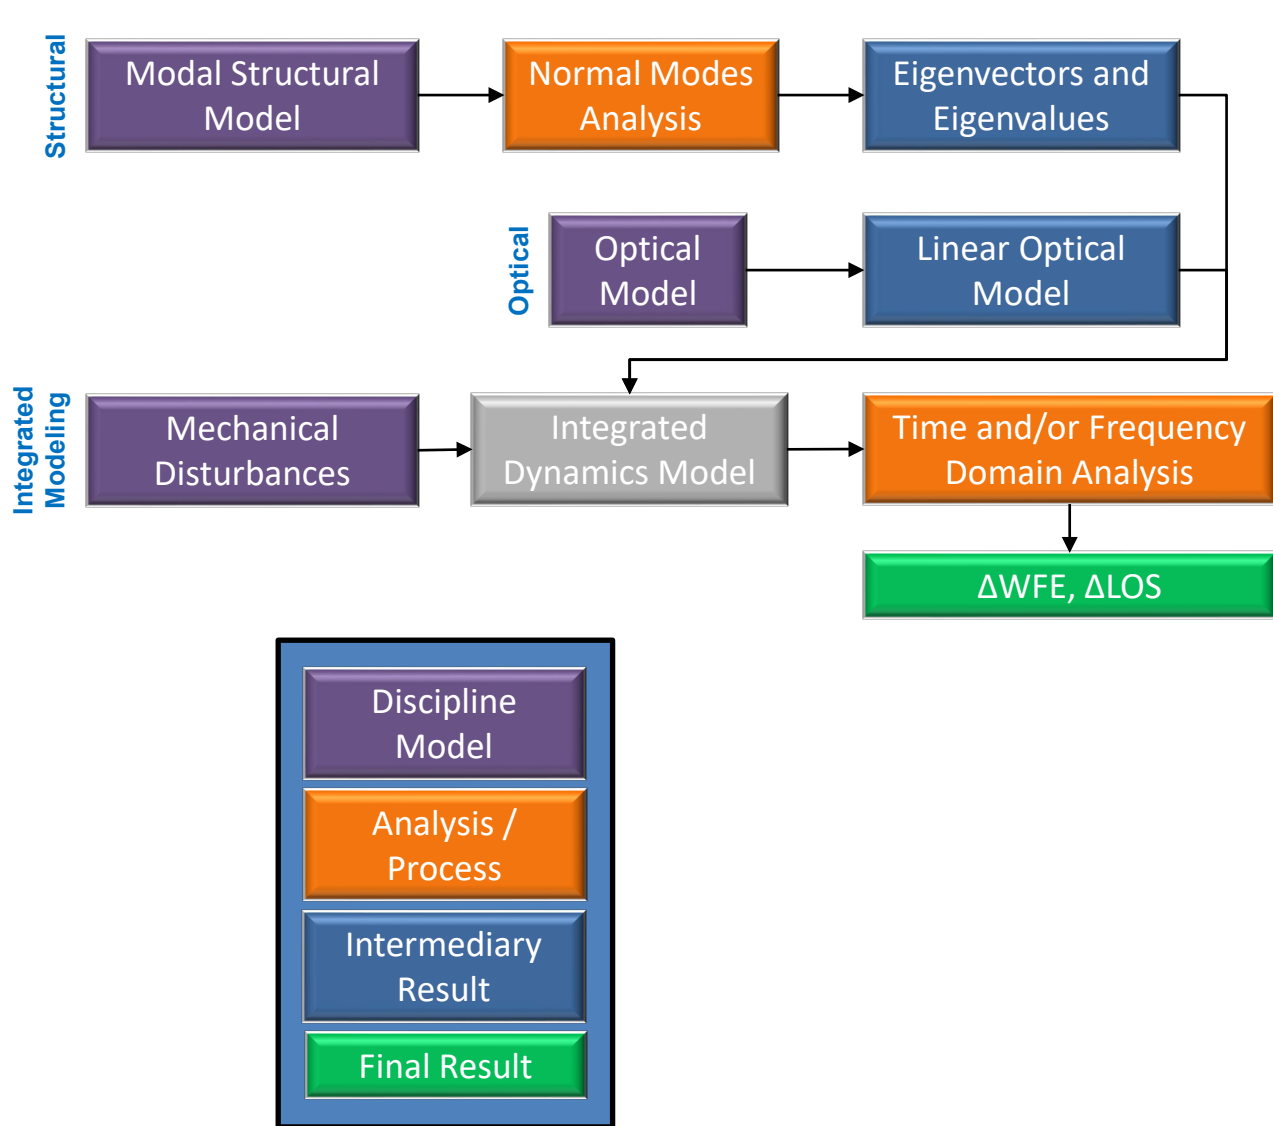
Structural

Modal Structural Model

Normal Modes Analysis

Eigenvectors and Eigenvalues

Optical

Optical Model

Linear Optical Model

Integrated Modeling

Mechanical Disturbances

Integrated Dynamics Model

Time and/or Frequency Domain Analysis

ΔWFE, ΔLOS

Discipline Model

Analysis / Process

Intermediary Result

Final Result